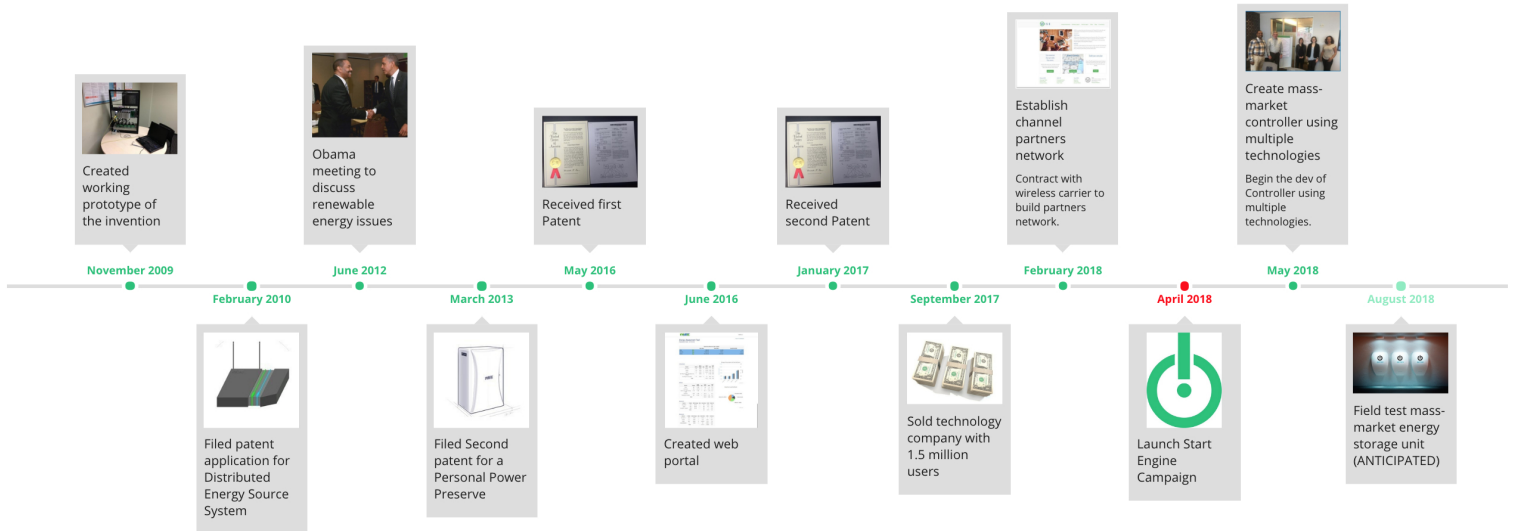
Created working prototype of the invention

November 2009

February 2010

Filed patent application for Distributed Energy Source System

Obama meeting to discuss renewable energy issues

June 2012

March 2013

Filed Second patent for a Personal Power Preserve

Received first Patent

May 2016

June 2016

Created web portal

Received second Patent

January 2017

September 2017

Sold technology company with 1.5 million users

Establish channel partners network

Contract with wireless carrier to build partners network.

February 2018

April 2018

Launch Start Engine Campaign

Create mass-market controller using multiple technologies

Begin the dev of Controller using multiple technologies.

May 2018

August 2018

Field test mass-market energy storage unit (ANTICIPATED)